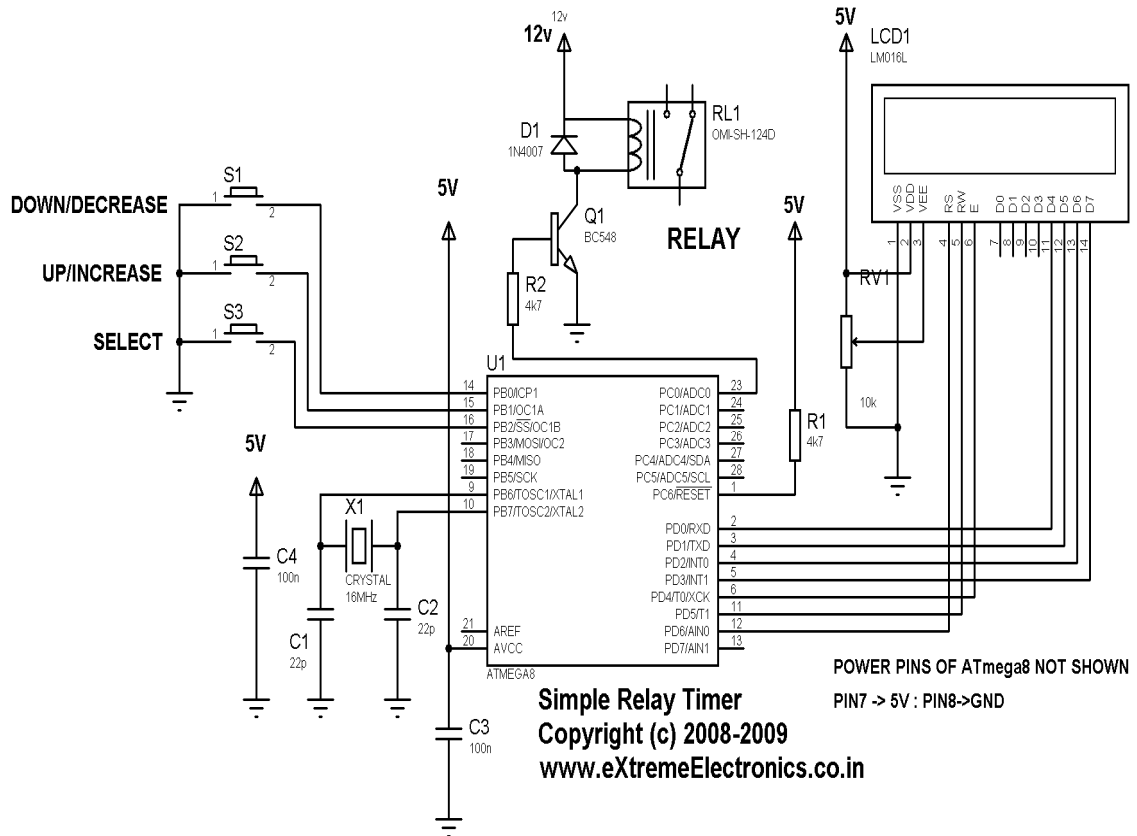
12v
12v
D1
1N4007
RL1
OMI-SH-124D
Q1
BC548
RELAY
R2
4k7
5V
LCD1
LM016L
VSS VDD VEE RS RW E D0 D1 D2 D3 D4 D5 D6 D7
1 2 3 4 5 6 7 8 9 10 11 12 13 14
RV1
10k
5V
R1
4k7
5V
S1
DOWN/DECREASE
S2
UP/INCREASE
S3
SELECT
1 2
1 2
1 2
U1
14 PB0/ICP1
15 PB1/OC1A
16 PB2/$\overline{SS}$/OC1B
17 PB3/MOSI/OC2
18 PB4/MISO
19 PB5/SCK
9 PB6/TOSC1/XTAL1
10 PB7/TOSC2/XTAL2
21 AREF
20 AVCC
ATMEGA8
PC0/ADC0 23
PC1/ADC1 24
PC2/ADC2 25
PC3/ADC3 26
PC4/ADC4/SDA 27
PC5/ADC5/SCL 28
PC6/$\overline{RESET}$ 1
PD0/RXD 2
PD1/TXD 3
PD2/INT0 4
PD3/INT1 5
PD4/T0/XCK 6
PD5/T1 11
PD6/AIN0 12
PD7/AIN1 13
5V
X1
CRYSTAL
16MHz
C4
100n
C1
22p
C2
22p
C3
100n
POWER PINS OF ATmega8 NOT SHOWN
PIN7 -> 5V : PIN8->GND
Simple Relay Timer
Copyright (c) 2008-2009
www.eXtremeElectronics.co.in